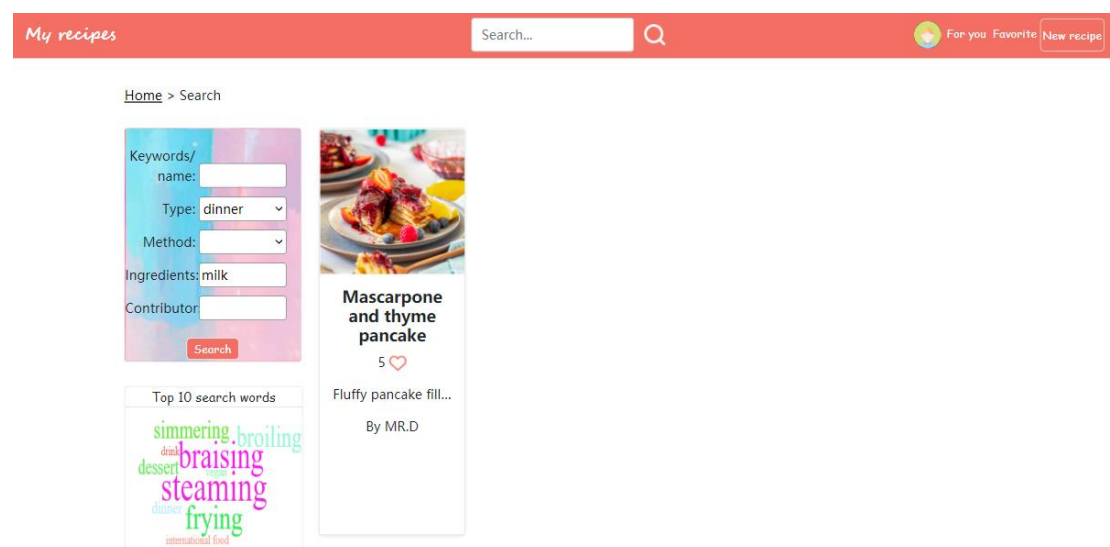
My recipes

Search...

For you Favorite New recipe

Home > Search

Keywords/ name:

Type: dinner

Method:

Ingredients: milk

Contributor

Search

Top 10 search words

simmering broiling drink braising dessert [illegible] steaming dinner frying international food

Mascarpone and thyme pancake

5

Fluffy pancake fill...

By MR.D